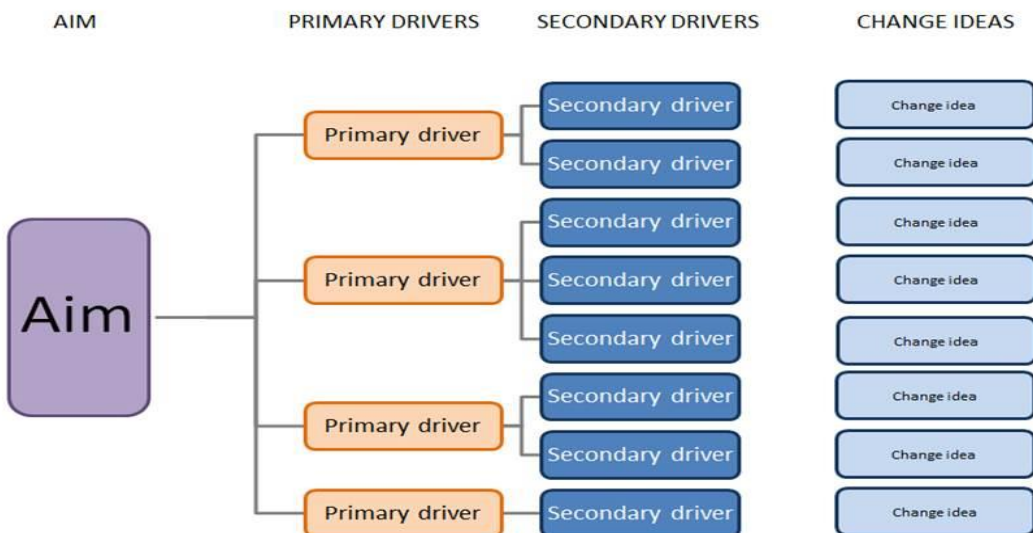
AIM

PRIMARY DRIVERS

SECONDARY DRIVERS

CHANGE IDEAS

Aim

Primary driver

Secondary driver

Secondary driver

Primary driver

Secondary driver

Secondary driver

Secondary driver

Primary driver

Secondary driver

Secondary driver

Primary driver

Secondary driver

Change idea

Change idea

Change idea

Change idea

Change idea

Change idea

Change idea

Change idea